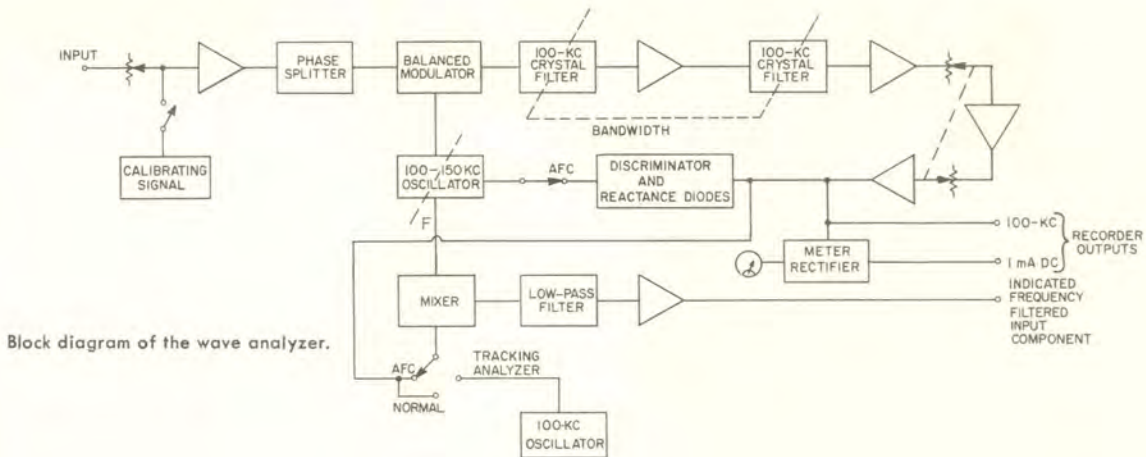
INPUT

PHASE SPLITTER

BALANCED MODULATOR

100-KC CRYSTAL FILTER

100-KC CRYSTAL FILTER

BANDWIDTH

CALIBRATING SIGNAL

100-150 KC OSCILLATOR

AFC

DISCRIMINATOR AND REACTANCE DIODES

F

100-KC

RECORDER OUTPUTS

METER RECTIFIER

1 mA DC

MIXER

LOW-PASS FILTER

INDICATED FREQUENCY FILTERED INPUT COMPONENT

Block diagram of the wave analyzer.

AFC

TRACKING ANALYZER

NORMAL

100-KC OSCILLATOR